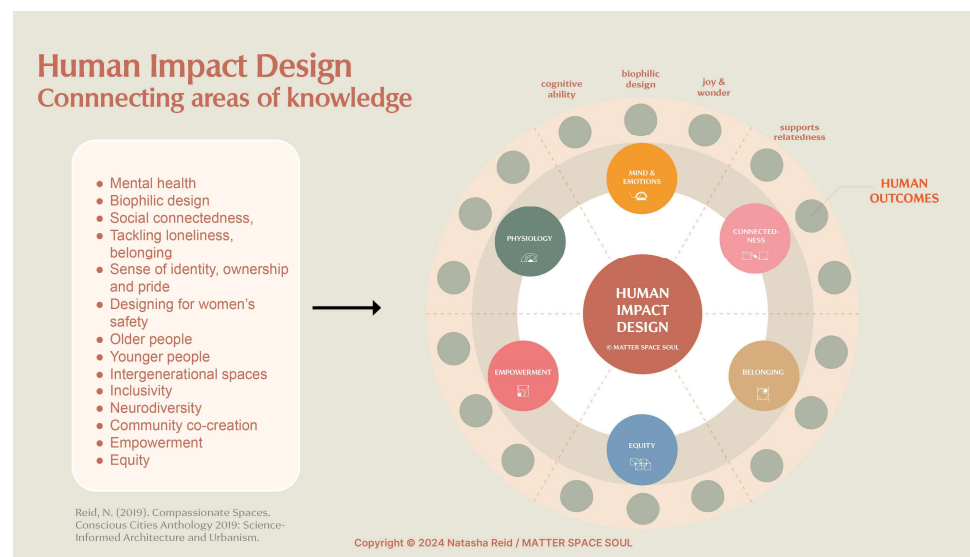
Human Impact Design
Connnecting areas of knowledge

- Mental health
- Biophilic design
- Social connectedness,
- Tackling loneliness, belonging
- Sense of identity, ownership and pride
- Designing for women's safety
- Older people
- Younger people
- Intergenerational spaces
- Inclusivity
- Neurodiversity
- Community co-creation
- Empowerment
- Equity

Reid, N. (2019). Compassionate Spaces. Conscious Cities Anthology 2019: Science-Informed Architecture and Urbanism.

cognitive ability
biophilic design
joy & wonder
supports relatedness

HUMAN OUTCOMES

MIND & EMOTIONS
PHYSIOLOGY
CONNECTED-NESS
HUMAN IMPACT DESIGN
© MATTER SPACE SOUL
EMPOWERMENT
BELONGING
EQUITY

Copyright © 2024 Natasha Reid / MATTER SPACE SOUL